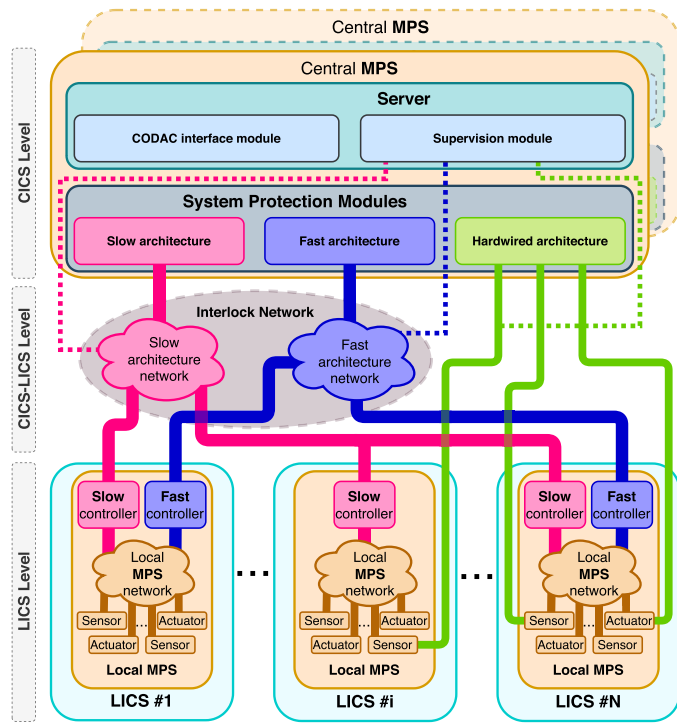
Central **MPS**

Central **MPS**

Server

CODAC interface module

Supervision module

System Protection Modules

Slow architecture

Fast architecture

Hardwired architecture

CICS Level

CICS-LICS Level

LICS Level

Interlock Network

Slow architecture network

Fast architecture network

Slow controller

Fast controller

Local MPS network

Sensor

Actuator

...

Actuator

Sensor

Local MPS

LICS #1

...

Slow controller

Local MPS network

Sensor

Actuator

...

Actuator

Sensor

Local MPS

LICS #i

...

Slow controller

Fast controller

Local MPS network

Sensor

Actuator

...

Actuator

Sensor

Local MPS

LICS #N